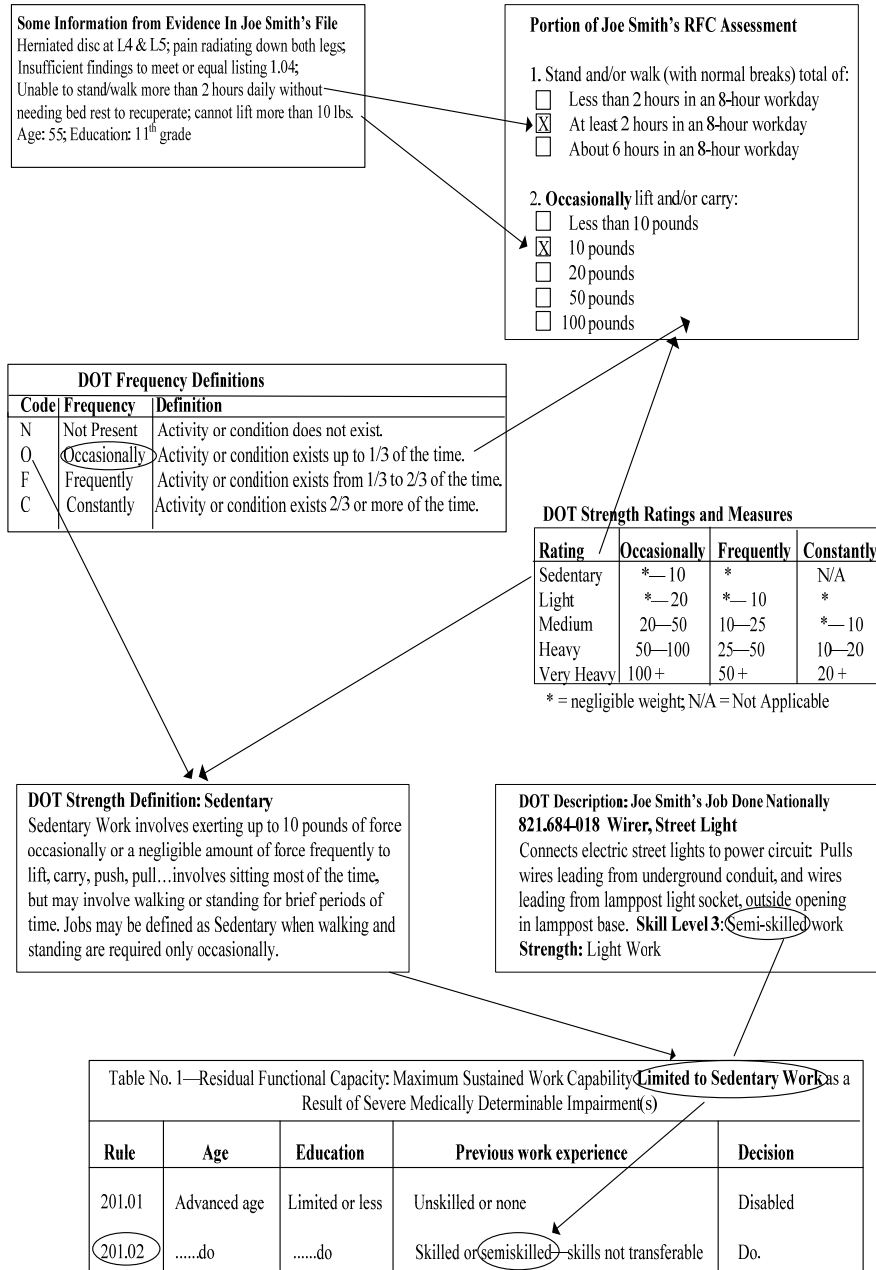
Some Information from Evidence In Joe Smith's File
Herniated disc at L4 & L5; pain radiating down both legs; Insufficient findings to meet or equal listing 1.04; Unable to stand/walk more than 2 hours daily without needing bed rest to recuperate; cannot lift more than 10 lbs. Age: 55; Education: 11$^{th}$ grade

Portion of Joe Smith's RFC Assessment

1. Stand and/or walk (with normal breaks) total of:
☐ Less than 2 hours in an 8-hour workday
☒ At least 2 hours in an 8-hour workday
☐ About 6 hours in an 8-hour workday

2. Occasionally lift and/or carry:
☐ Less than 10 pounds
☒ 10 pounds
☐ 20 pounds
☐ 50 pounds
☐ 100 pounds

DOT Frequency Definitions

| Code | Frequency | Definition |
|---|---|---|
| N | Not Present | Activity or condition does not exist. |
| O | Occasionally | Activity or condition exists up to 1/3 of the time. |
| F | Frequently | Activity or condition exists from 1/3 to 2/3 of the time. |
| C | Constantly | Activity or condition exists 2/3 or more of the time. |

DOT Strength Ratings and Measures

| Rating | Occasionally | Frequently | Constantly |
|---|---|---|---|
| Sedentary | *— 10 | * | N/A |
| Light | *— 20 | *— 10 | * |
| Medium | 20—50 | 10—25 | *— 10 |
| Heavy | 50—100 | 25—50 | 10—20 |
| Very Heavy | 100 + | 50 + | 20 + |

* = negligible weight; N/A = Not Applicable

DOT Strength Definition: Sedentary
Sedentary Work involves exerting up to 10 pounds of force occasionally or a negligible amount of force frequently to lift, carry, push, pull…involves sitting most of the time, but may involve walking or standing for brief periods of time. Jobs may be defined as Sedentary when walking and standing are required only occasionally.

DOT Description: Joe Smith's Job Done Nationally
821.684-018 Wirer, Street Light
Connects electric street lights to power circuit: Pulls wires leading from underground conduit, and wires leading from lamppost light socket, outside opening in lamppost base. Skill Level 3: Semi-skilled work
Strength: Light Work

Table No. 1—Residual Functional Capacity: Maximum Sustained Work Capability Limited to Sedentary Work as a Result of Severe Medically Determinable Impairment(s)

| Rule | Age | Education | Previous work experience | Decision |
|---|---|---|---|---|
| 201.01 | Advanced age | Limited or less | Unskilled or none | Disabled |
| 201.02 | ......do | ......do | Skilled or semiskilled—skills not transferable | Do. |